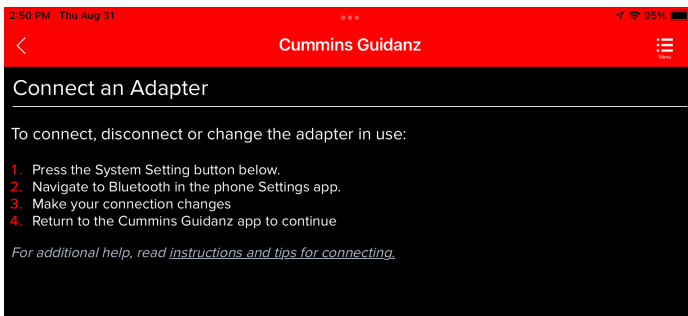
2:50 PM Thu Aug 31
95%

Cummins Guidanz
Menu

Connect an Adapter

To connect, disconnect or change the adapter in use:

1. Press the System Setting button below.
2. Navigate to Bluetooth in the phone Settings app.
3. Make your connection changes
4. Return to the Cummins Guidanz app to continue

For additional help, read instructions and tips for connecting.